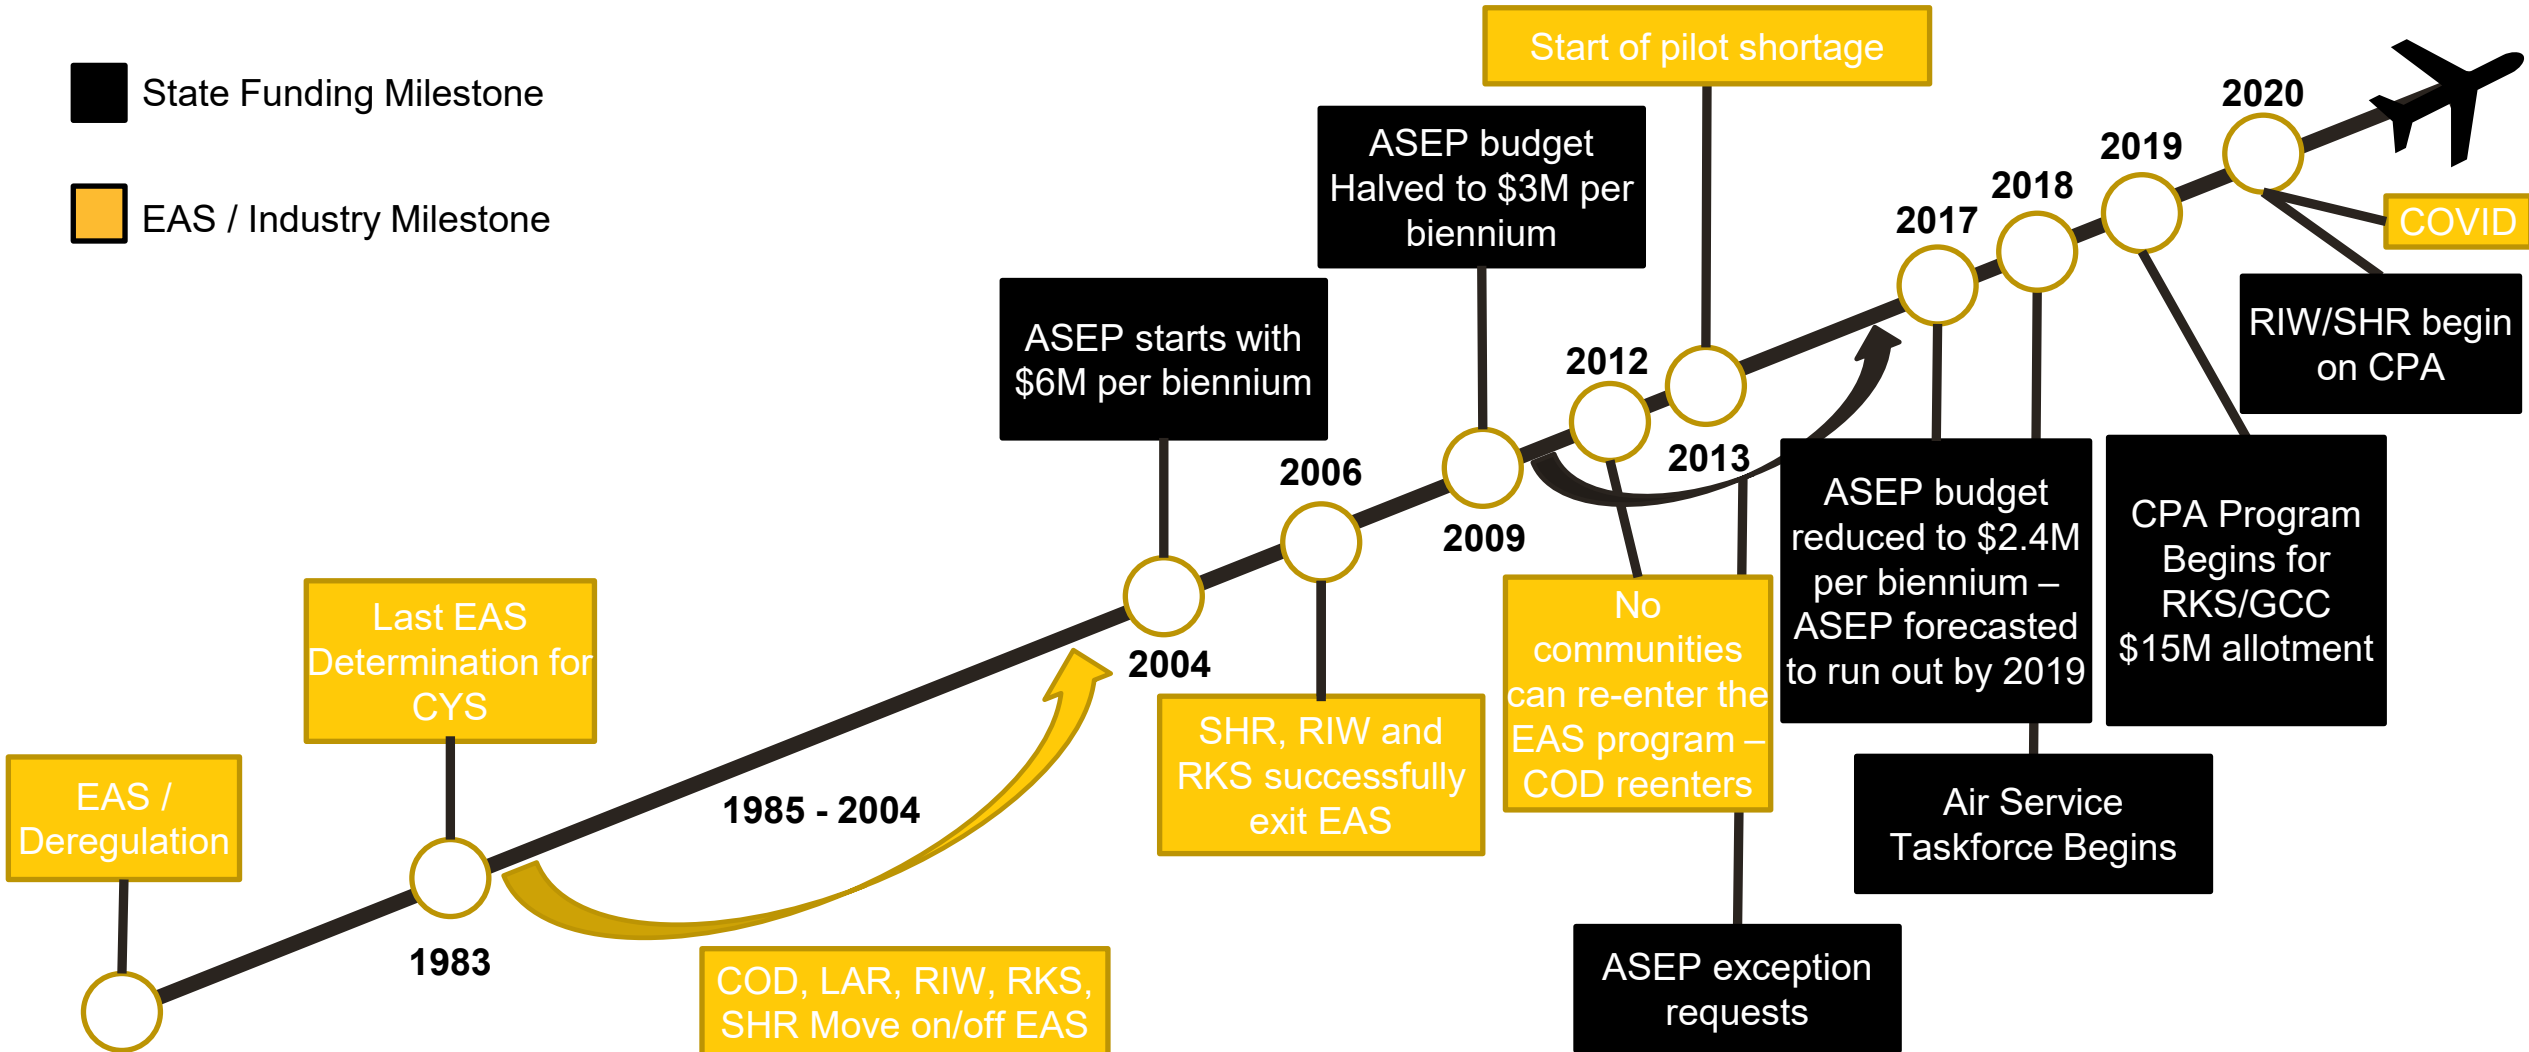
State Funding Milestone

EAS / Industry Milestone

EAS / Deregulation

Last EAS Determination for CYS

1983

1985 - 2004

COD, LAR, RIW, RKS, SHR Move on/off EAS

ASEP starts with $6M per biennium

2004

2006

SHR, RIW and RKS successfully exit EAS

ASEP budget Halved to $3M per biennium

2009

2012

No communities can re-enter the EAS program – COD reenters

Start of pilot shortage

2013

ASEP exception requests

2017

ASEP budget reduced to $2.4M per biennium – ASEP forecasted to run out by 2019

2018

Air Service Taskforce Begins

2019

CPA Program Begins for RKS/GCC $15M allotment

2020

COVID

RIW/SHR begin on CPA